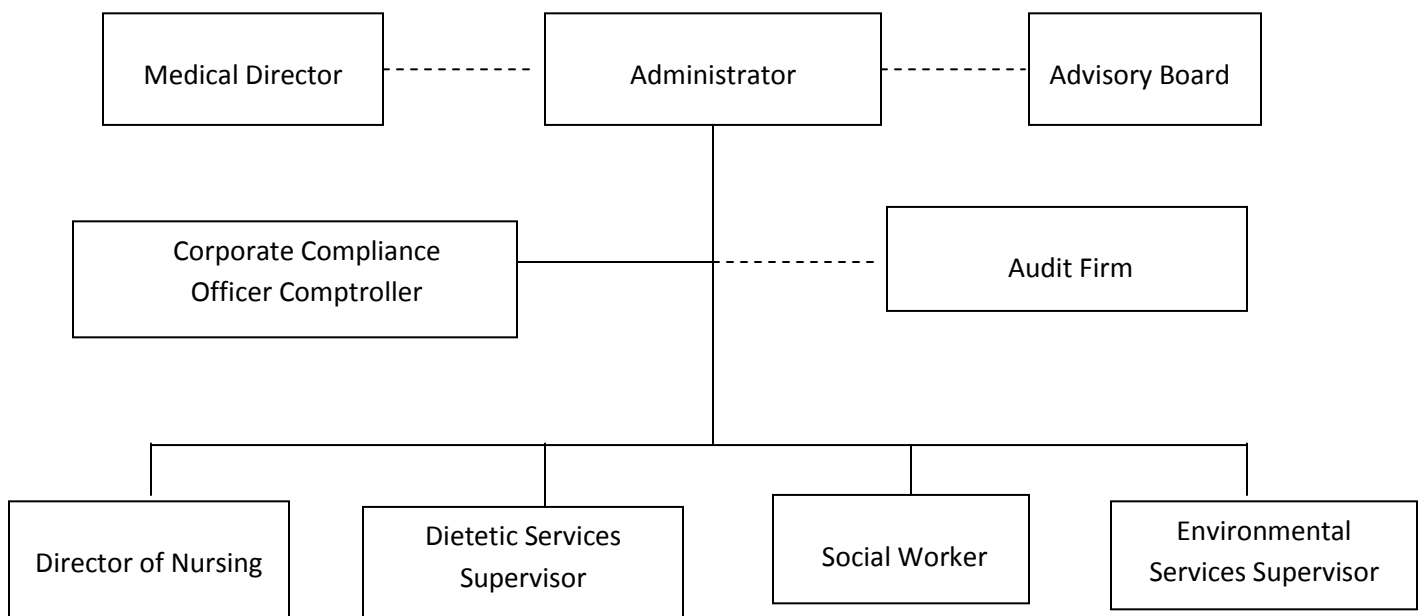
Medical Director

Administrator

Advisory Board

Corporate Compliance Officer Comptroller

Audit Firm

Director of Nursing

Dietetic Services Supervisor

Social Worker

Environmental Services Supervisor